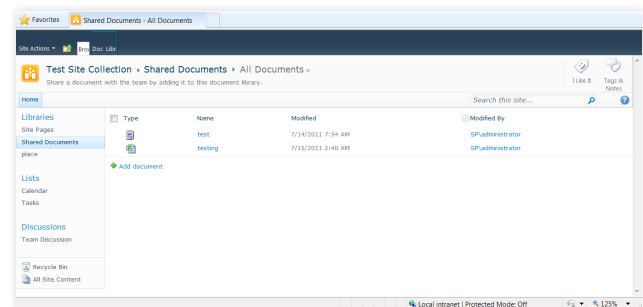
Favorites | Shared Documents - All Documents

Site Actions ▾ Bro Doc. Libr

Test Site Collection ▸ Shared Documents ▸ All Documents ▾
Share a document with the team by adding it to this document library.

I Like It
Tags & Notes

Home
Search this site...

Libraries
Site Pages
Shared Documents
place

Lists
Calendar
Tasks

Discussions
Team Discussion

Recycle Bin
All Site Content

| Type | Name | Modified | Modified By |
|---|---|---|---|
| | test | 7/14/2011 7:54 AM | SP\administrator |
| | testing | 7/15/2011 2:40 AM | SP\administrator |

Add document

Local intranet | Protected Mode: Off
125%